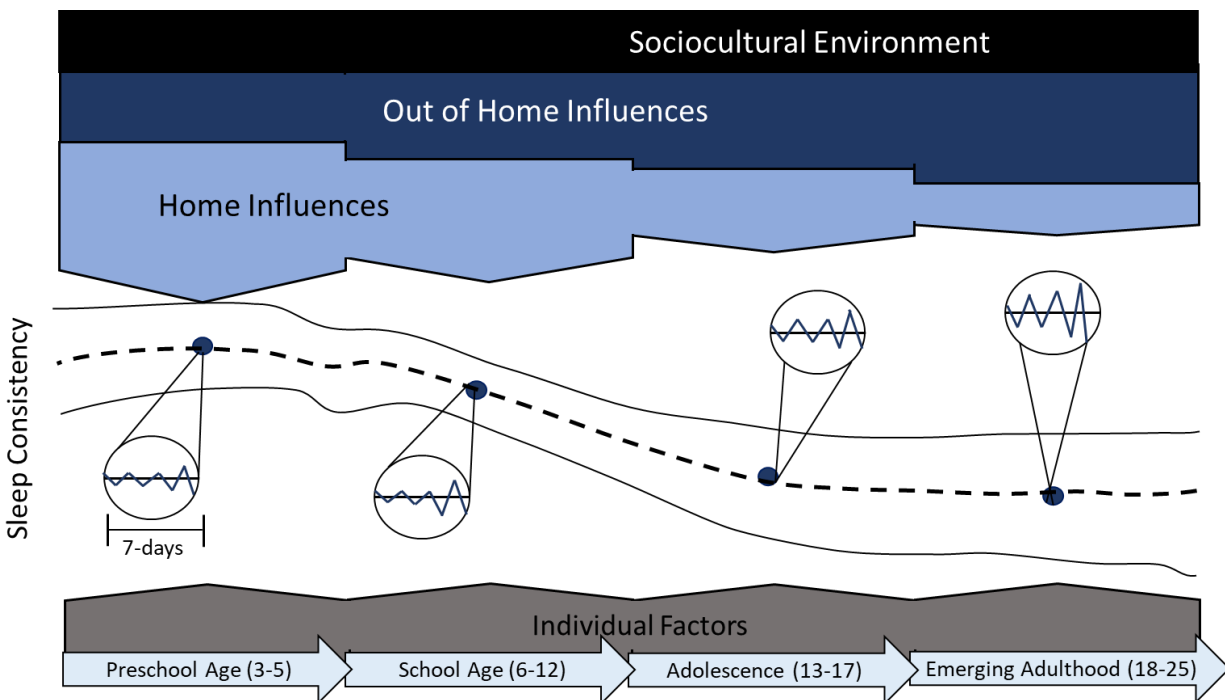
Sociocultural Environment

Out of Home Influences

Home Influences

Sleep Consistency

7-days

Individual Factors

Preschool Age (3-5)

School Age (6-12)

Adolescence (13-17)

Emerging Adulthood (18-25)